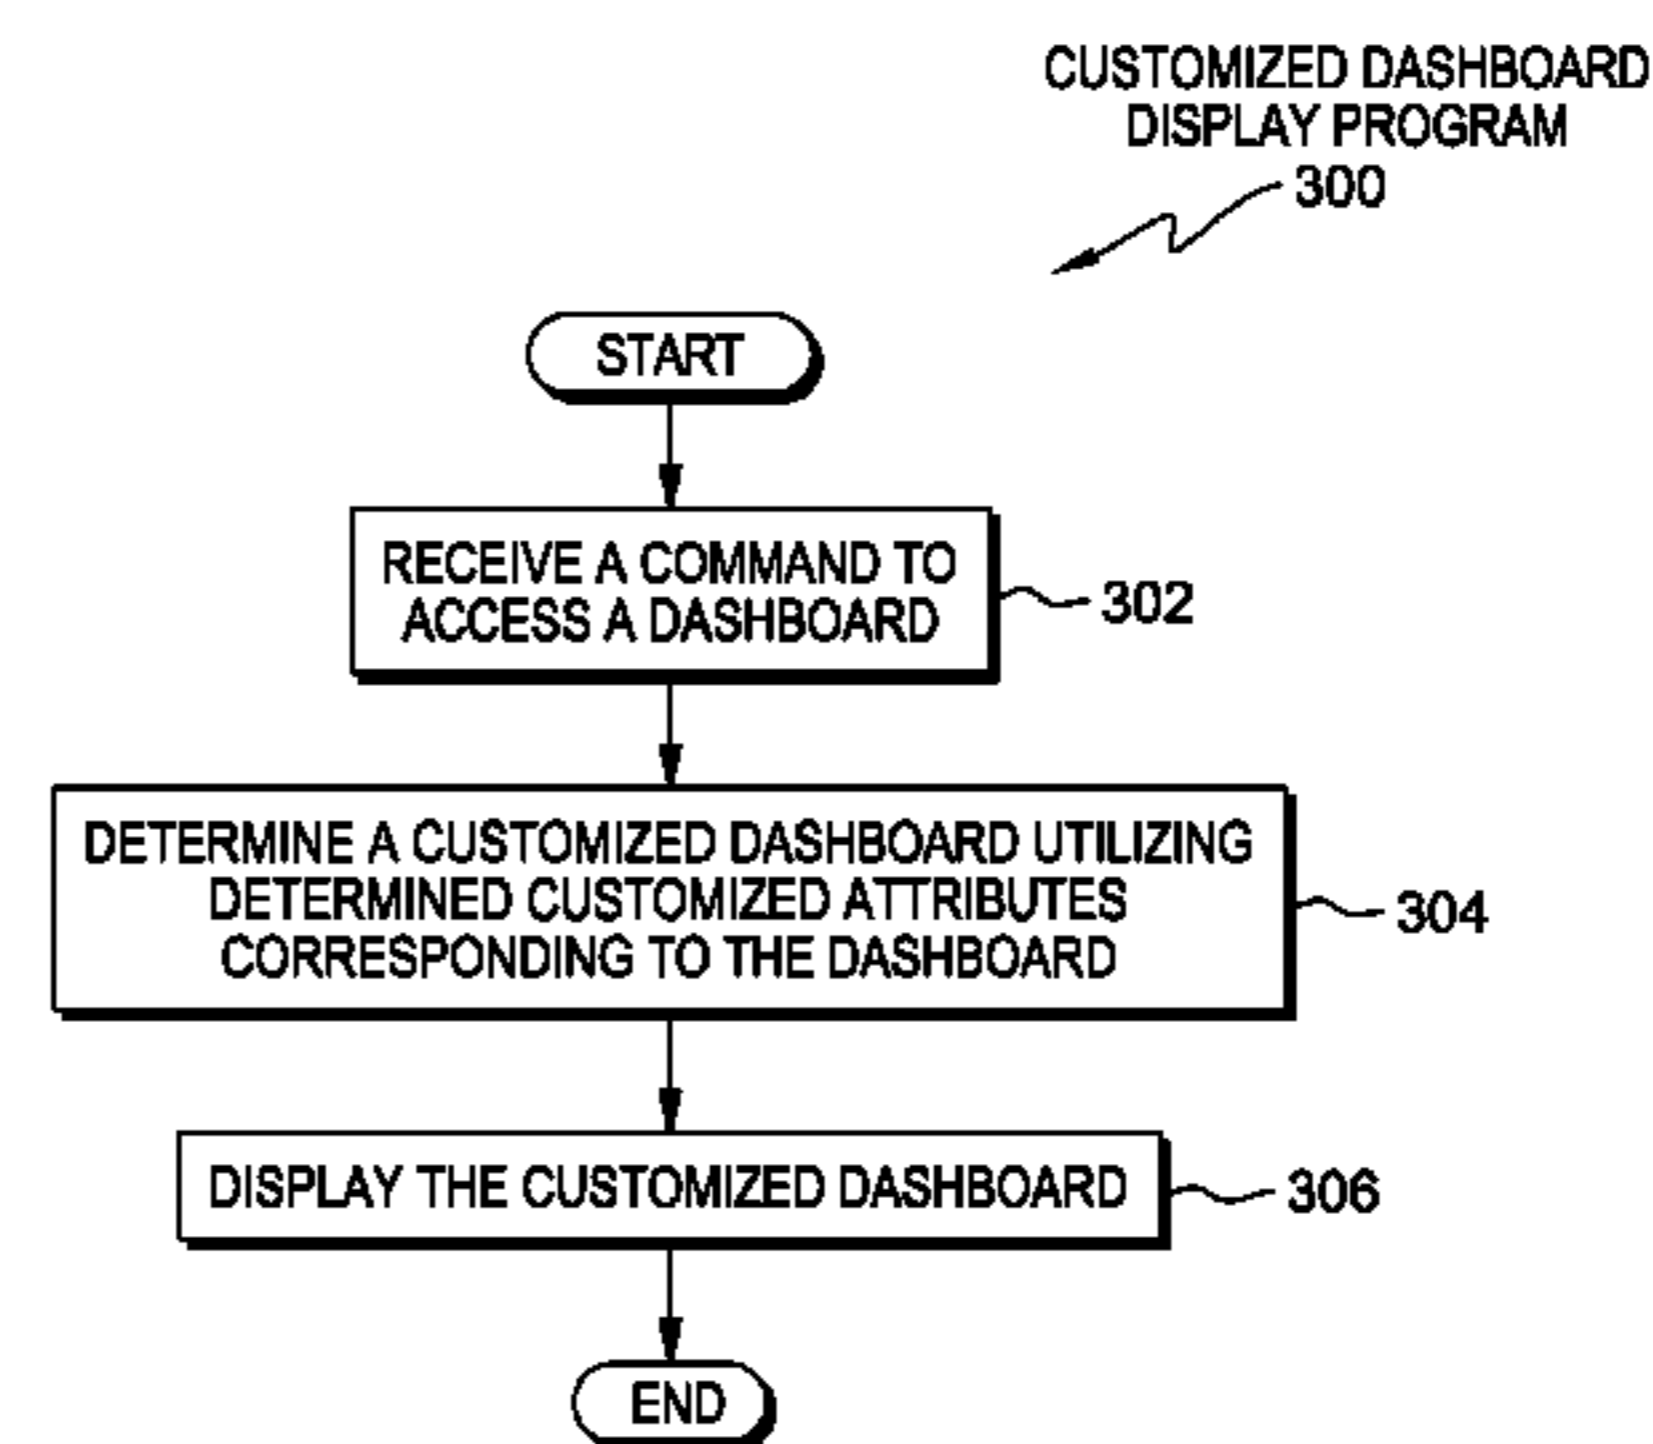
CUSTOMIZED DASHBOARD DISPLAY PROGRAM
300

START

RECEIVE A COMMAND TO ACCESS A DASHBOARD
302

DETERMINE A CUSTOMIZED DASHBOARD UTILIZING DETERMINED CUSTOMIZED ATTRIBUTES CORRESPONDING TO THE DASHBOARD
304

DISPLAY THE CUSTOMIZED DASHBOARD
306

END